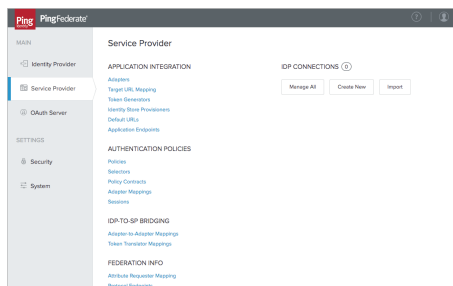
Ping PingFederate

MAIN

Identity Provider

Service Provider

OAuth Server

SETTINGS

Security

System

Service Provider

APPLICATION INTEGRATION

Adapters
Target URL Mapping
Token Generators
Identity Store Provisioners
Default URLs
Application Endpoints

AUTHENTICATION POLICIES

Policies
Selectors
Policy Contracts
Adapter Mappings
Sessions

IDP-TO-SP BRIDGING

Adapter-to-Adapter Mappings
Token Translator Mappings

FEDERATION INFO

Attribute Requester Mapping
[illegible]

IDP CONNECTIONS 0

Manage All

Create New

Import